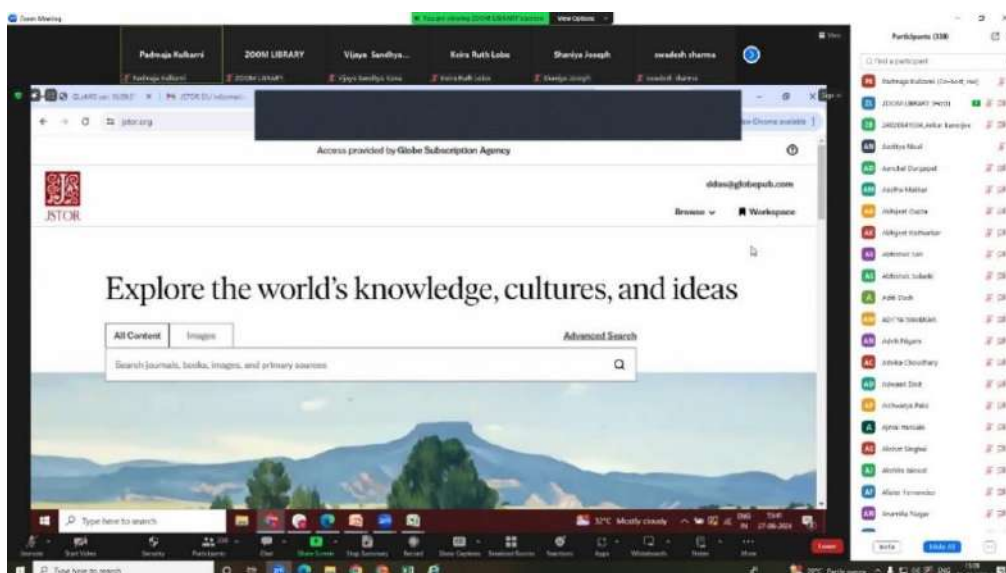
Zoom Meeting

You are viewing ZOOM LIBRARY's screen

View Options

Padmaja Kulkarni
ZOOM LIBRARY
Vijaya Sandhya...
Keira Ruth Lobo
Shaniya Joseph
swadesh sharma

Participants (338)

Find a participant

Padmaja Kulkarni (Co-host, me)
ZOOM LIBRARY (Host)
Aaditya Nival

jstor.org

Access provided by Globe Subscription Agency

JSTOR

ddas@globepub.com

Browse
Workspace

Explore the world's knowledge, cultures, and ideas

All Content
Images
Advanced Search

Search journals, books, images, and primary sources

Type here to search

32°C Mostly cloudy

Invite
Mute All

Type here to search